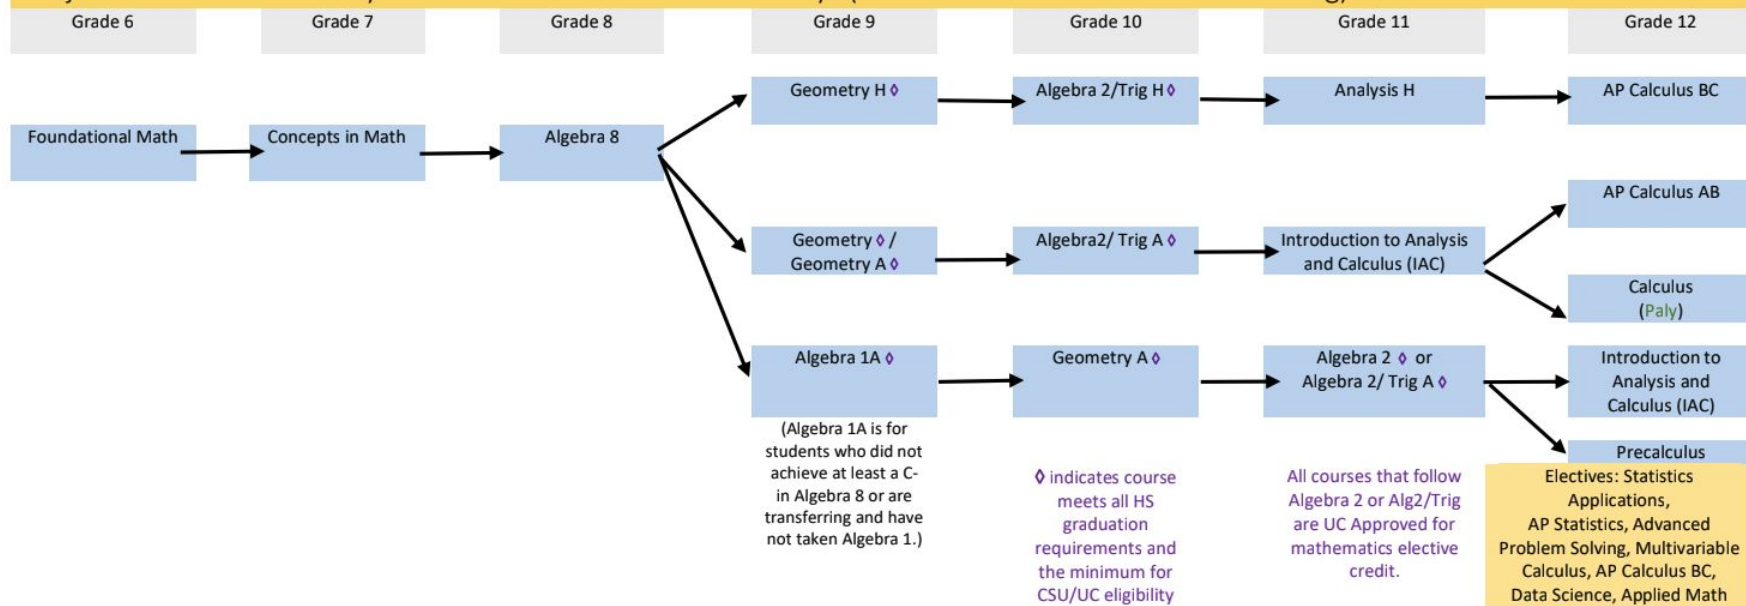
Grade 6
Grade 7
Grade 8
Grade 9
Grade 10
Grade 11
Grade 12

Foundational Math
Concepts in Math
Algebra 8

Geometry H ◊
Algebra 2/Trig H ◊
Analysis H
AP Calculus BC

AP Calculus AB

Geometry ◊ / Geometry A ◊
Algebra2/ Trig A ◊
Introduction to Analysis and Calculus (IAC)

Calculus (Paly)

Algebra 1A ◊
Geometry A ◊
Algebra 2 ◊ or Algebra 2/ Trig A ◊
Introduction to Analysis and Calculus (IAC)

Precalculus

(Algebra 1A is for students who did not achieve at least a C- in Algebra 8 or are transferring and have not taken Algebra 1.)

◊ indicates course meets all HS graduation requirements and the minimum for CSU/UC eligibility

All courses that follow Algebra 2 or Alg2/Trig are UC Approved for mathematics elective credit.

Electives: Statistics Applications, AP Statistics, Advanced Problem Solving, Multivariable Calculus, AP Calculus BC, Data Science, Applied Math